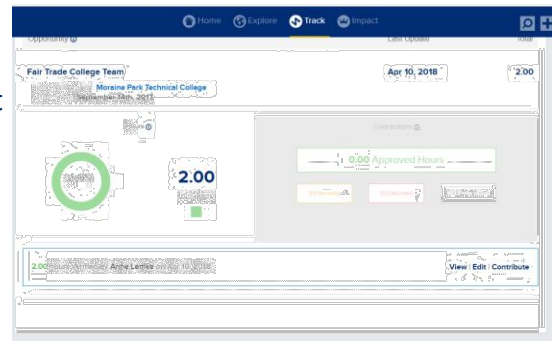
Home Explore Track Impact

Opportunity

Last Updated

Total

Fair Trade College Team

Moraine Park Technical College

September 18th, 2017

Apr 10, 2018

2.00

2.00

Contributions

0.00 Approved Hours

2.00 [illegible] Anne Lemke on Apr 10, 2018

View | Edit | Contribute